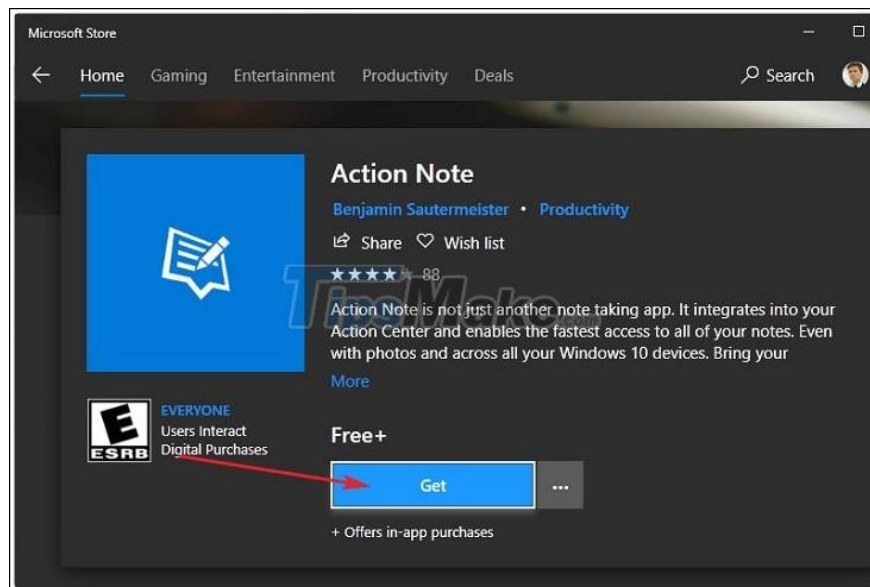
Microsoft Store

Home Gaming Entertainment Productivity Deals

Search

Action Note

Benjamin Sautermeister • Productivity

Share Wish list

★★★★★ 88

TipsMake

Action Note is not just another note taking app. It integrates into your Action Center and enables the fastest access to all of your notes. Even with photos and across all your Windows 10 devices. Bring your

More

E
ESRB

EVERYONE
Users Interact
Digital Purchases

Free+

Get

...

+ Offers in-app purchases